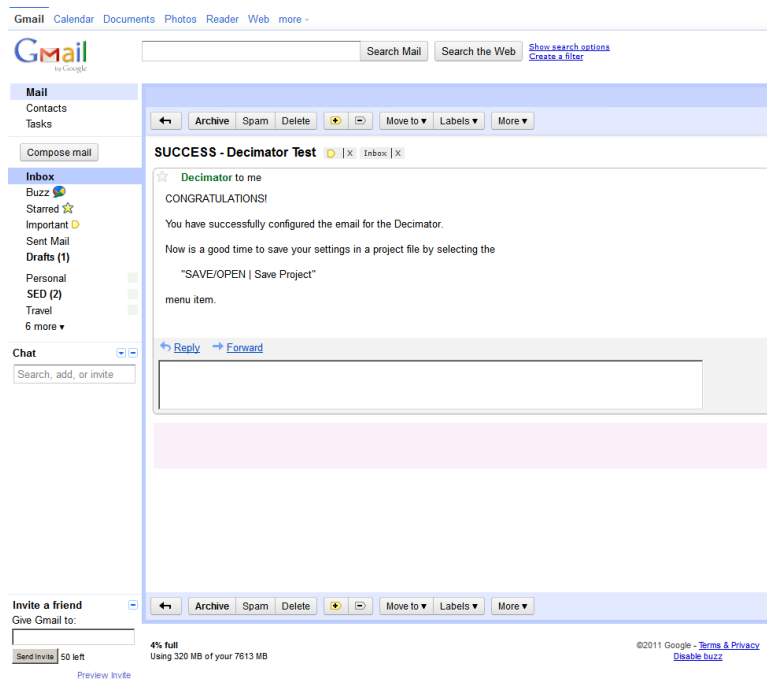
Gmail Calendar Documents Photos Reader Web more

Gmail by Google

Search Mail Search the Web Show search options Create a filter

Mail
Contacts
Tasks

Compose mail

Inbox
Buzz
Starred
Important
Sent Mail
Drafts (1)

Personal
SED (2)
Travel
6 more

Chat
Search, add, or invite

Invite a friend
Give Gmail to:
Send Invite 50 left
Preview Invite

Archive Spam Delete Move to Labels More

SUCCESS - Decimator Test | X Inbox | X

Decimator to me

CONGRATULATIONS!

You have successfully configured the email for the Decimator.

Now is a good time to save your settings in a project file by selecting the

"SAVE/OPEN | Save Project"

menu item.

Reply Forward

Archive Spam Delete Move to Labels More

4% full
Using 320 MB of your 7613 MB

©2011 Google - Terms & Privacy
Disable buzz